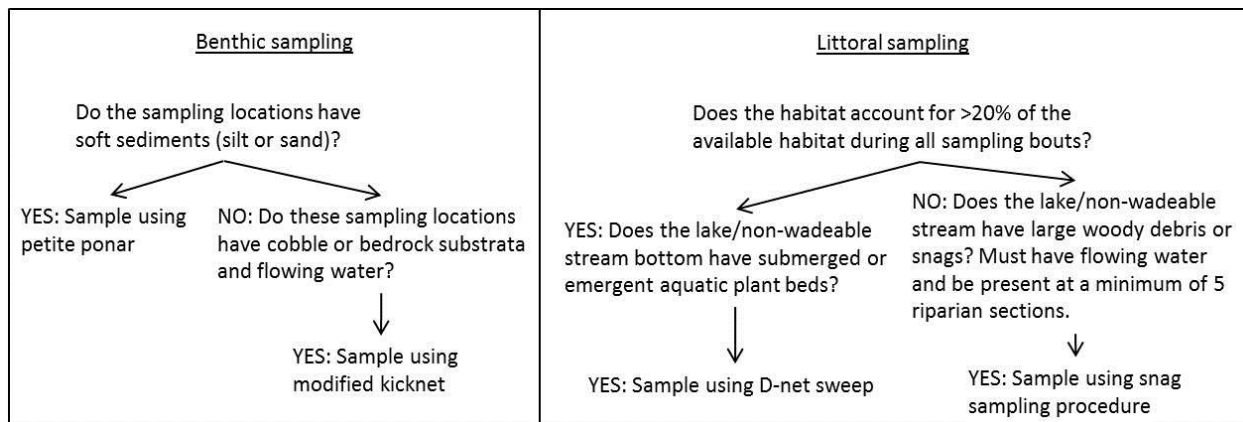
Benthic sampling

Do the sampling locations have soft sediments (silt or sand)?

YES: Sample using petite ponar

NO: Do these sampling locations have cobble or bedrock substrata and flowing water?

YES: Sample using modified kicknet

Littoral sampling

Does the habitat account for >20% of the available habitat during all sampling bouts?

YES: Does the lake/non-wadeable stream bottom have submerged or emergent aquatic plant beds?

YES: Sample using D-net sweep

NO: Does the lake/non-wadeable stream have large woody debris or snags? Must have flowing water and be present at a minimum of 5 riparian sections.

YES: Sample using snag sampling procedure